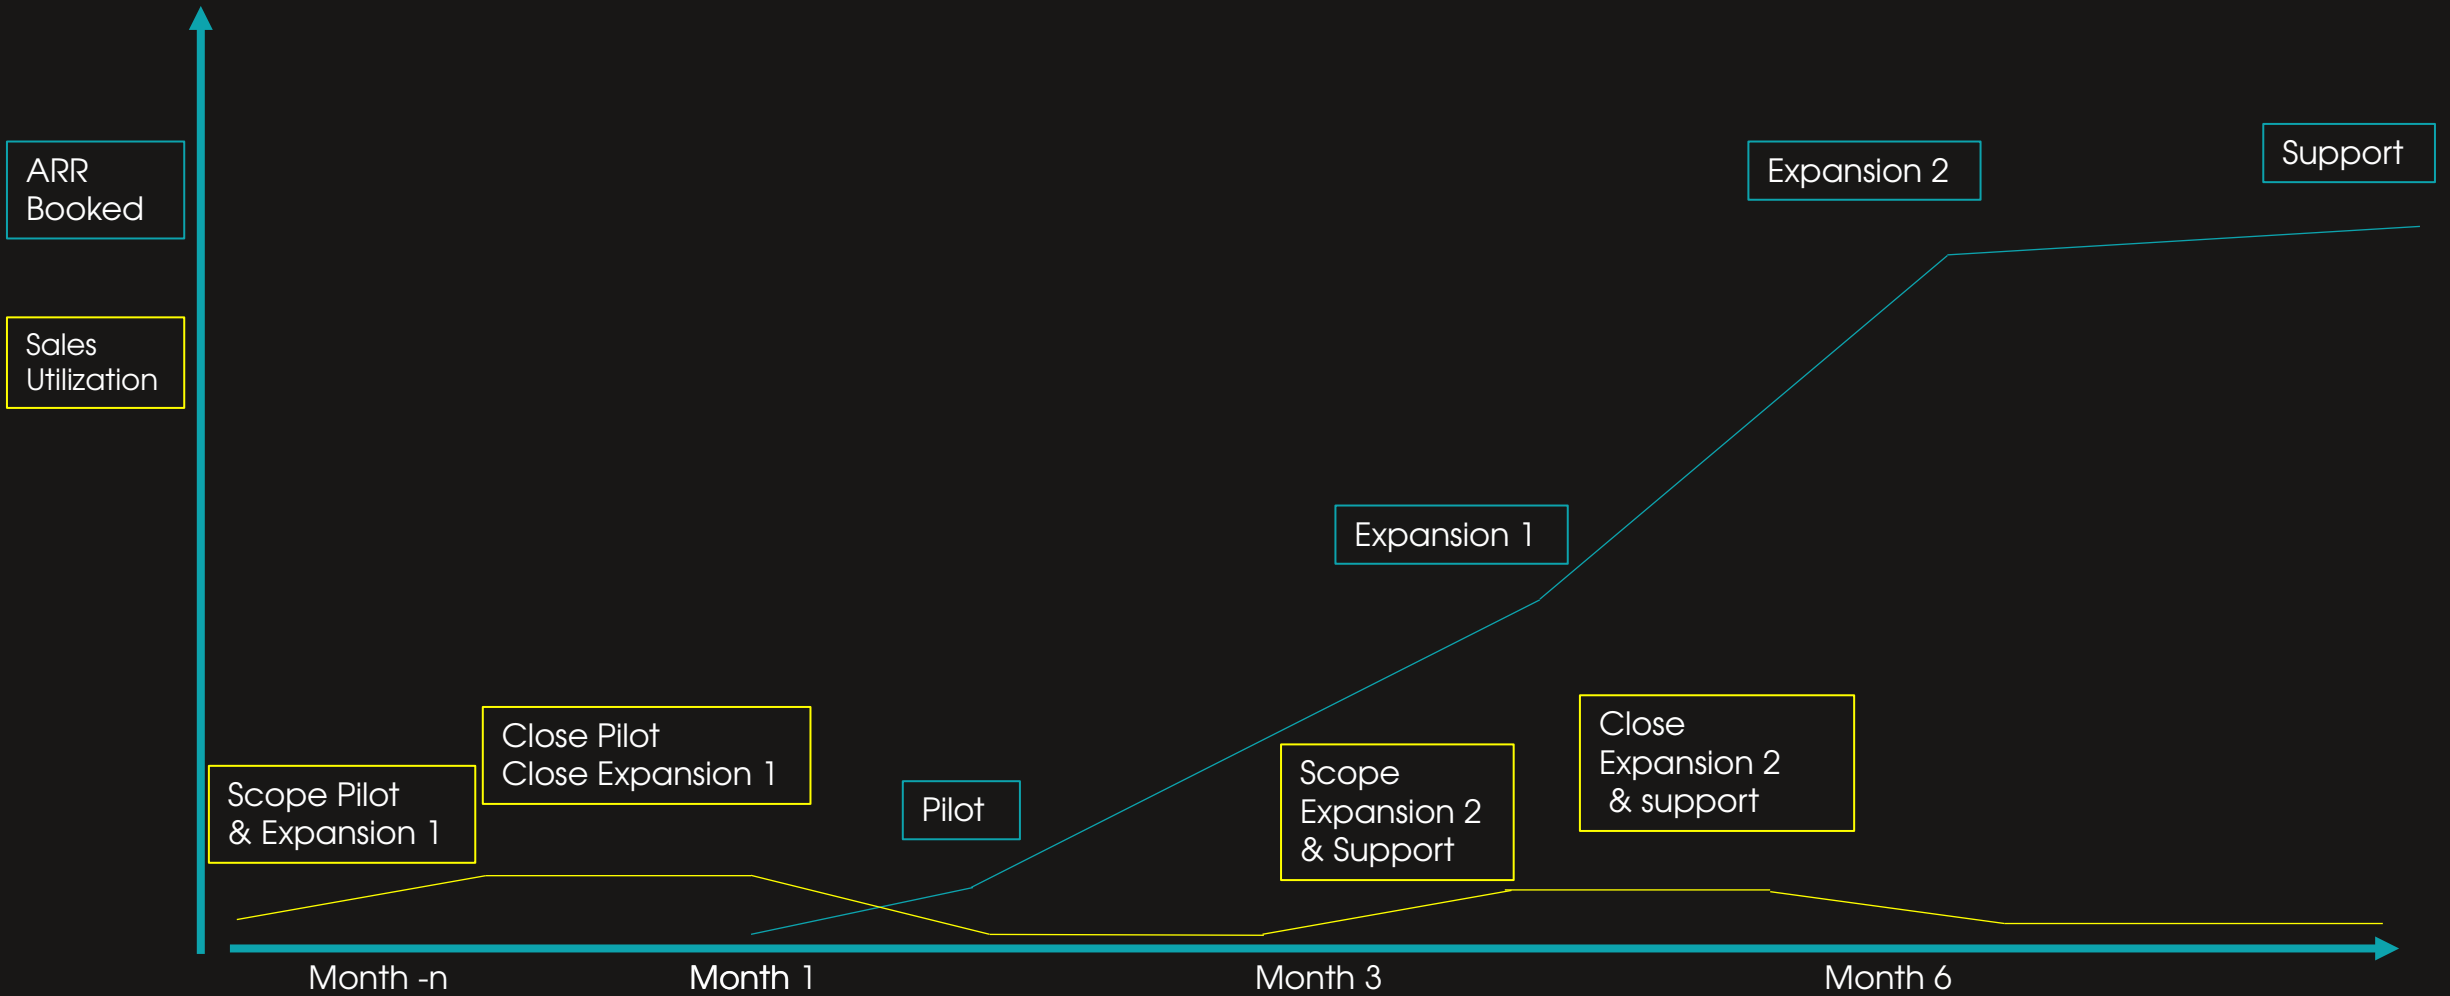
ARR
Booked

Sales
Utilization

Expansion 2

Support

Expansion 1

Close Pilot
Close Expansion 1

Scope Pilot
& Expansion 1

Pilot

Scope
Expansion 2
& Support

Close
Expansion 2
& support

Month -n
Month 1
Month 3
Month 6